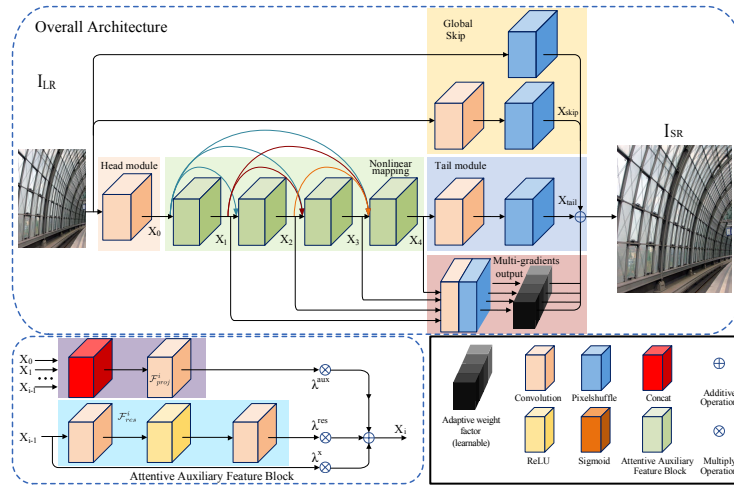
Overall Architecture

$I_{LR}$

Global Skip

$X_{skip}$

$I_{SR}$

Head module

$X_0$

Nonlinear mapping

$X_1$ $X_2$ $X_3$ $X_4$

Tail module

$X_{tail}$

Multi-gradients output

$X_0$
$X_1$
...
$X_{i-1}$

$\mathcal{F}^{i}_{proj}$

$\lambda^{aux}$

$\mathcal{F}^{i}_{rea}$

$X_{i-1}$

$\lambda^{res}$

$X_i$

$\lambda^{x}$

Attentive Auxiliary Feature Block

Adaptive weight factor (learnable)

Convolution

Pixelshuffle

Concat

Additive Operation

ReLU

Sigmoid

Attentive Auxiliary Feature Block

Multiply Operation